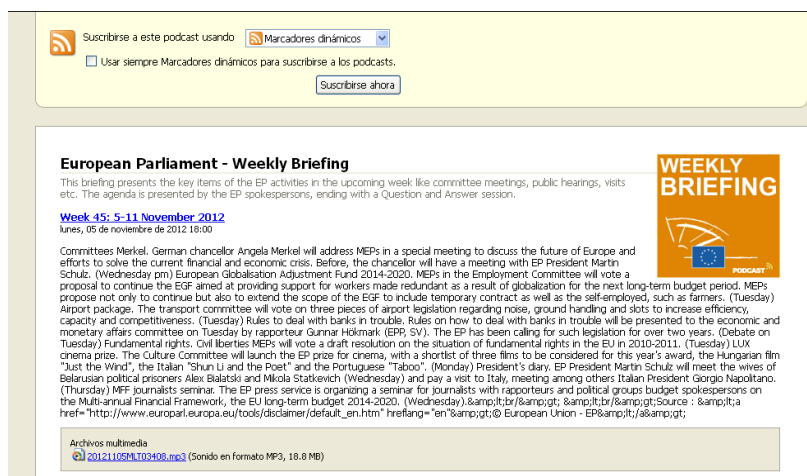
Suscribirse a este podcast usando Marcadores dinámicos

Usar siempre Marcadores dinámicos para suscribirse a los podcasts.

Suscribirse ahora

European Parliament - Weekly Briefing

This briefing presents the key items of the EP activities in the upcoming week like committee meetings, public hearings, visits etc. The agenda is presented by the EP spokespersons, ending with a Question and Answer session.

WEEKLY BRIEFING

PODCAST

Week 45: 5-11 November 2012

lunes, 05 de noviembre de 2012 18:00

Committees Merkel. German chancellor Angela Merkel will address MEPs in a special meeting to discuss the future of Europe and efforts to solve the current financial and economic crisis. Before, the chancellor will have a meeting with EP President Martin Schulz. (Wednesday pm) European Globalisation Adjustment Fund 2014-2020. MEPs in the Employment Committee will vote a proposal to continue the EGF aimed at providing support for workers made redundant as a result of globalization for the next long-term budget period. MEPs propose not only to continue but also to extend the scope of the EGF to include temporary contract as well as the self-employed, such as farmers. (Tuesday) Airport package. The transport committee will vote on three pieces of airport legislation regarding noise, ground handling and slots to increase efficiency, capacity and competitiveness. (Tuesday) Rules to deal with banks in trouble. Rules on how to deal with banks in trouble will be presented to the economic and monetary affairs committee on Tuesday by rapporteur Gunnar Hökmark (EPP, SV). The EP has been calling for such legislation for over two years. (Debate on Tuesday) Fundamental rights. Civil liberties MEPs will vote a draft resolution on the situation of fundamental rights in the EU in 2010-2011. (Tuesday) LUX cinema prize. The Culture Committee will launch the EP prize for cinema, with a shortlist of three films to be considered for this year's award, the Hungarian film "Just the Wind", the Italian "Shun Li and the Poet" and the Portuguese "Taboo". (Monday) President's diary. EP President Martin Schulz will meet the wives of Belarusian political prisoners Alex Bialatski and Mikola Statkevich (Wednesday) and pay a visit to Italy, meeting among others Italian President Giorgio Napolitano. (Thursday) MFF journalists seminar. The EP press service is organizing a seminar for journalists with rapporteurs and political groups budget spokespersons on the Multi-annual Financial Framework, the EU long-term budget 2014-2020. (Wednesday).&amp;lt;br/&amp;gt; &amp;lt;br/&amp;gt;Source : &amp;lt;a href="http://www.europarl.europa.eu/tools/disclaimer/default_en.htm" hreflang="en"&amp;gt;© European Union - EP&amp;lt;/a&amp;gt;

Archivos multimedia

20121105MLT03408.mp3 (Sonido en formato MP3, 18.8 MB)